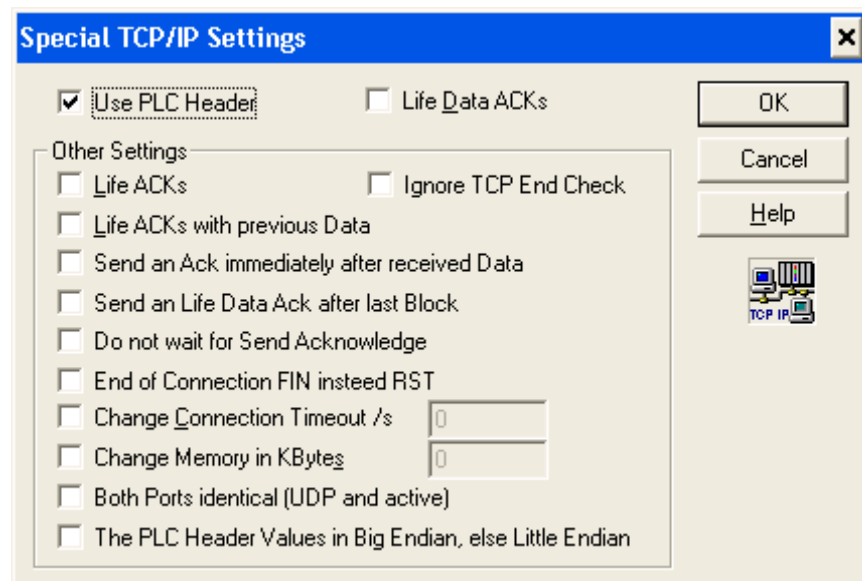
Special TCP/IP Settings

×

Use PLC Header

Life Data ACKs

OK

Cancel

Help

Other Settings

Life ACKs

Ignore TCP End Check

Life ACKs with previous Data

Send an Ack immediately after received Data

Send an Life Data Ack after last Block

Do not wait for Send Acknowledge

End of Connection FIN insteed RST

Change Connection Timeout /s

0

Change Memory in KBytes

0

Both Ports identical (UDP and active)

The PLC Header Values in Big Endian, else Little Endian

TCP IP